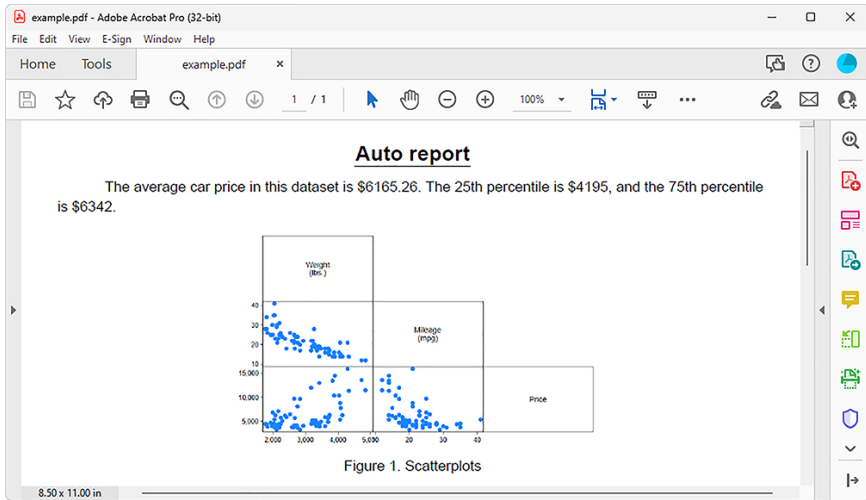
example.pdf - Adobe Acrobat Pro (32-bit)

File Edit View E-Sign Window Help

Home Tools example.pdf ×

1 / 1

100%

Auto report

The average car price in this dataset is $6165.26. The 25th percentile is $4195, and the 75th percentile is $6342.

Weight (lbs.)

40
30
20
10

Mileage (mpg)

15,000
10,000
5,000

Price

2,000 3,000 4,000 5,000 20 30 40

Figure 1. Scatterplots

8.50 x 11.00 in